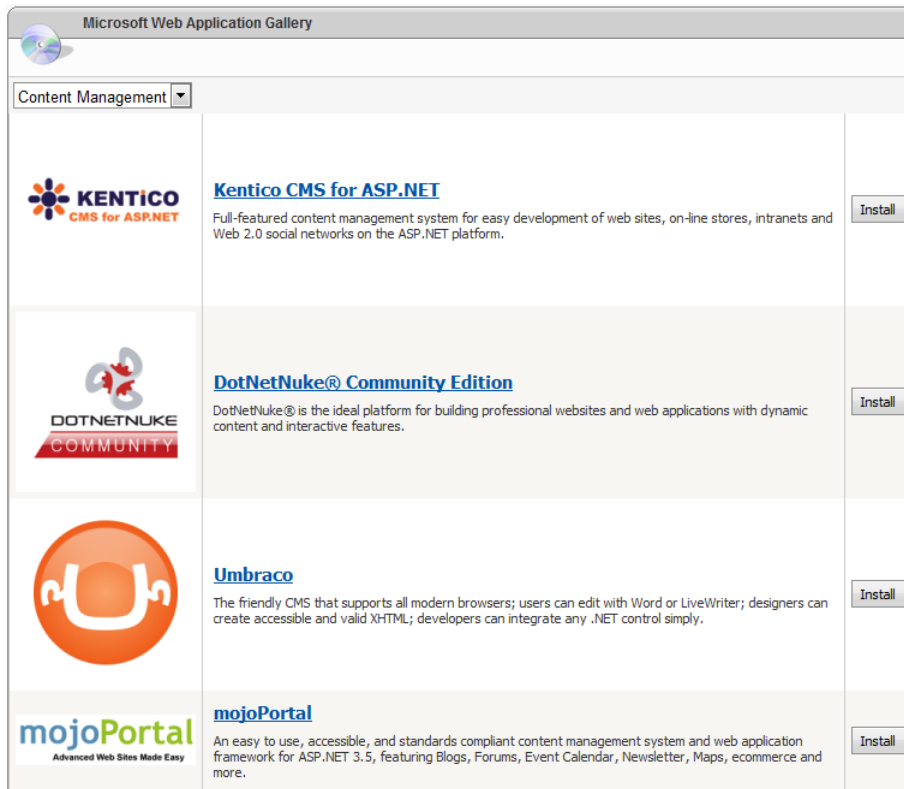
Microsoft Web Application Gallery

Content Management

KENTICO
CMS for ASP.NET

Kentico CMS for ASP.NET

Full-featured content management system for easy development of web sites, on-line stores, intranets and Web 2.0 social networks on the ASP.NET platform.

Install

DOTNETNUKE
COMMUNITY

DotNetNuke® Community Edition

DotNetNuke® is the ideal platform for building professional websites and web applications with dynamic content and interactive features.

Install

Umbraco

The friendly CMS that supports all modern browsers; users can edit with Word or LiveWriter; designers can create accessible and valid XHTML; developers can integrate any .NET control simply.

Install

mojoPortal
Advanced Web Sites Made Easy

mojoPortal

An easy to use, accessible, and standards compliant content management system and web application framework for ASP.NET 3.5, featuring Blogs, Forums, Event Calendar, Newsletter, Maps, ecommerce and more.

Install